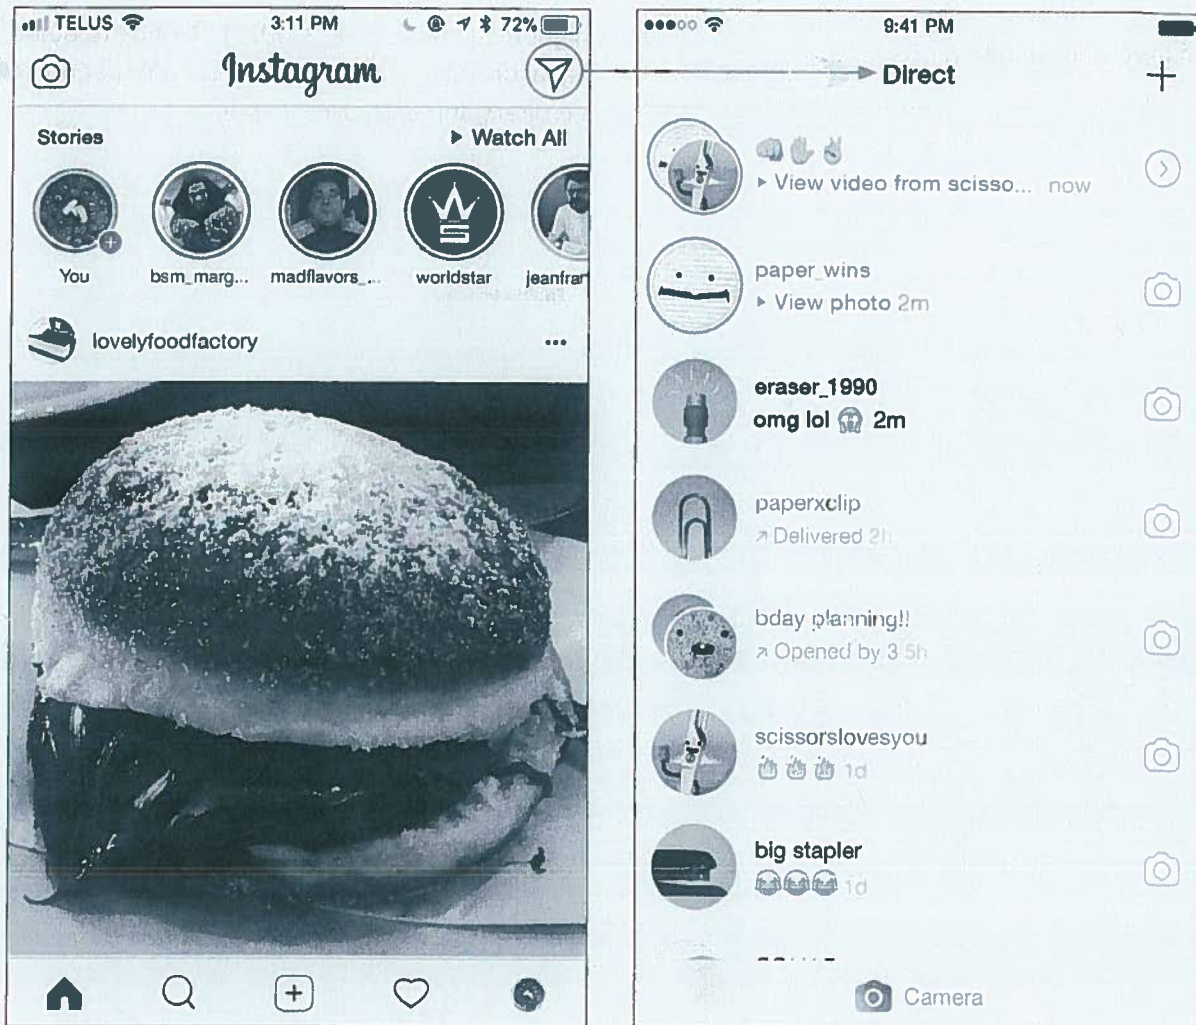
TELUS 3:11 PM 72%

Instagram

Stories ▶ Watch All

You bsm_marg... madflavors_... worldstar jeanfra

lovelyfoodfactory ...

9:41 PM

Direct +

▸ View video from scisso... now

paper_wins
▸ View photo 2m

eraser_1990
omg lol 2m

paperxclip
↗ Delivered 2h

bday planning!!
↗ Opened by 3 5h

scissorslovesyou
1d

big stapler
1d

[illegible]

Camera